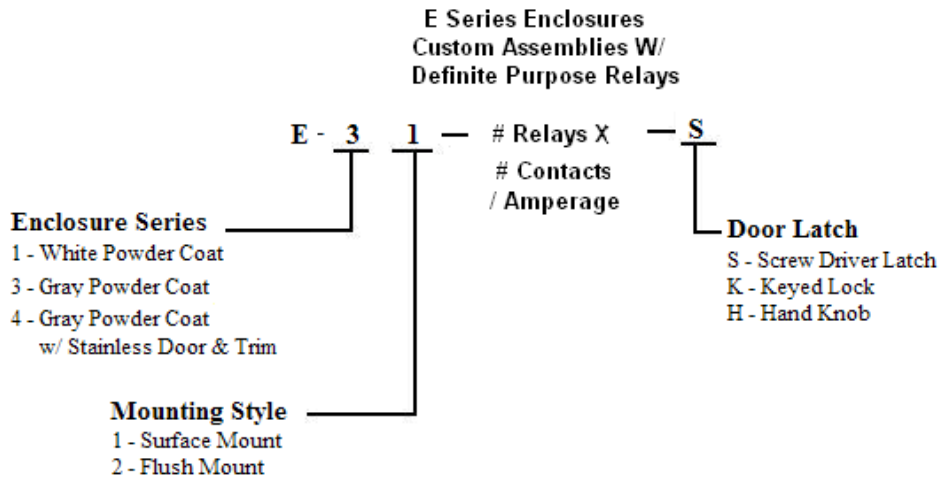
E Series Enclosures
Custom Assemblies W/
Definite Purpose Relays

E - 3 1 — # Relays X — S

# Contacts
/ Amperage

Enclosure Series
1 - White Powder Coat
3 - Gray Powder Coat
4 - Gray Powder Coat w/ Stainless Door & Trim

Door Latch
S - Screw Driver Latch
K - Keyed Lock
H - Hand Knob

Mounting Style
1 - Surface Mount
2 - Flush Mount